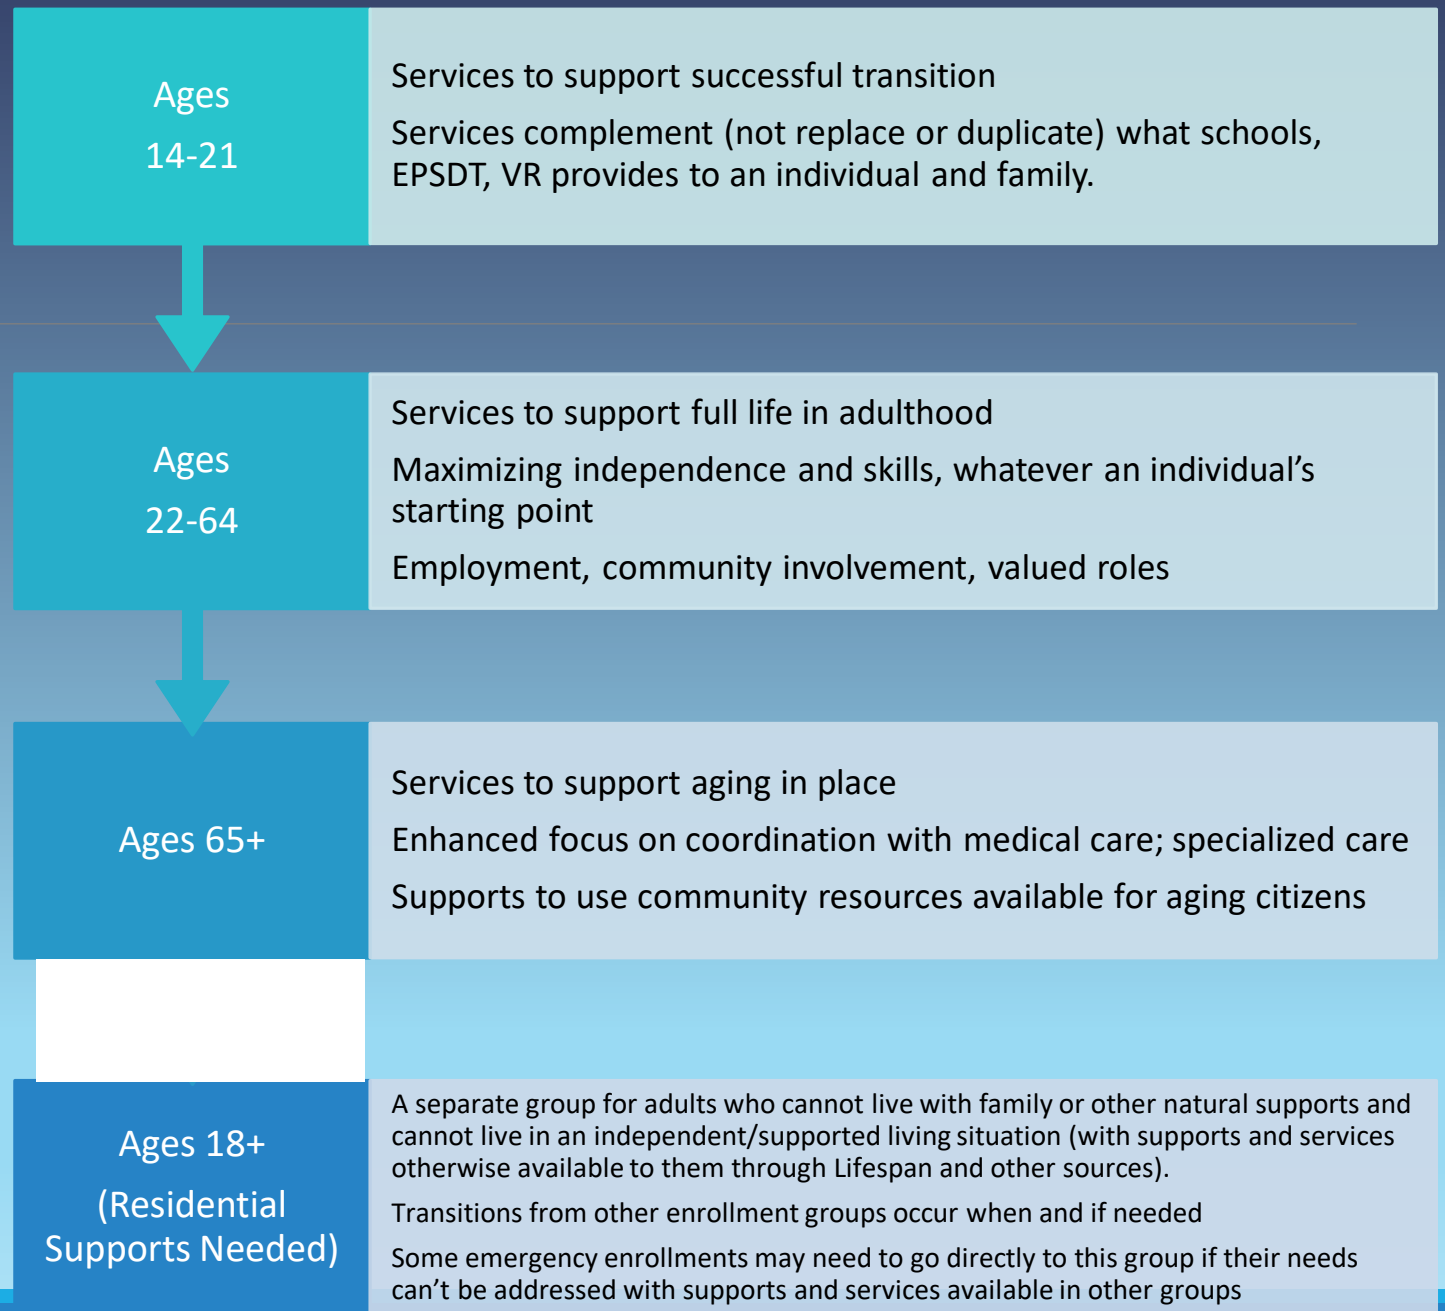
Ages
14-21

Services to support successful transition

Services complement (not replace or duplicate) what schools, EPSDT, VR provides to an individual and family.

Ages
22-64

Services to support full life in adulthood

Maximizing independence and skills, whatever an individual’s starting point

Employment, community involvement, valued roles

Ages 65+

Services to support aging in place

Enhanced focus on coordination with medical care; specialized care

Supports to use community resources available for aging citizens

Ages 18+
(Residential Supports Needed)

A separate group for adults who cannot live with family or other natural supports and cannot live in an independent/supported living situation (with supports and services otherwise available to them through Lifespan and other sources).

Transitions from other enrollment groups occur when and if needed

Some emergency enrollments may need to go directly to this group if their needs can’t be addressed with supports and services available in other groups